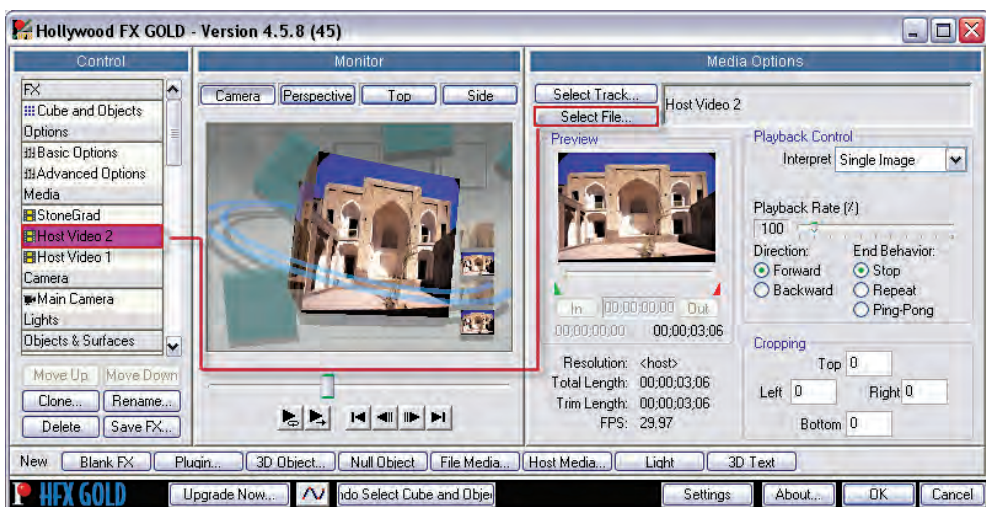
Hollywood FX GOLD - Version 4.5.8 (45)

Control
FX
Cube and Objects
Options
Basic Options
Advanced Options
Media
StoneGrad
Host Video 2
Host Video 1
Camera
Main Camera
Lights
Objects & Surfaces

Move Up
Move Down
Clone...
Rename...
Delete
Save FX...

Monitor
Camera
Perspective
Top
Side

Media Options
Select Track...
Select File...
Host Video 2
Preview
In
00;00;00;00
Out
00;00;00;00
00;00;03;06
Resolution: <host>
Total Length: 00;00;03;06
Trim Length: 00;00;03;06
FPS: 29.97

Playback Control
Interpret Single Image
Playback Rate (%)
100
Direction:
Forward
Backward
End Behavior:
Stop
Repeat
Ping-Pong

Cropping
Top 0
Left 0
Right 0
Bottom 0

New
Blank FX
Plugin...
3D Object...
Null Object
File Media...
Host Media...
Light
3D Text

HFX GOLD
Upgrade Now...
ndo Select Cube and Obje
Settings
About...
OK
Cancel